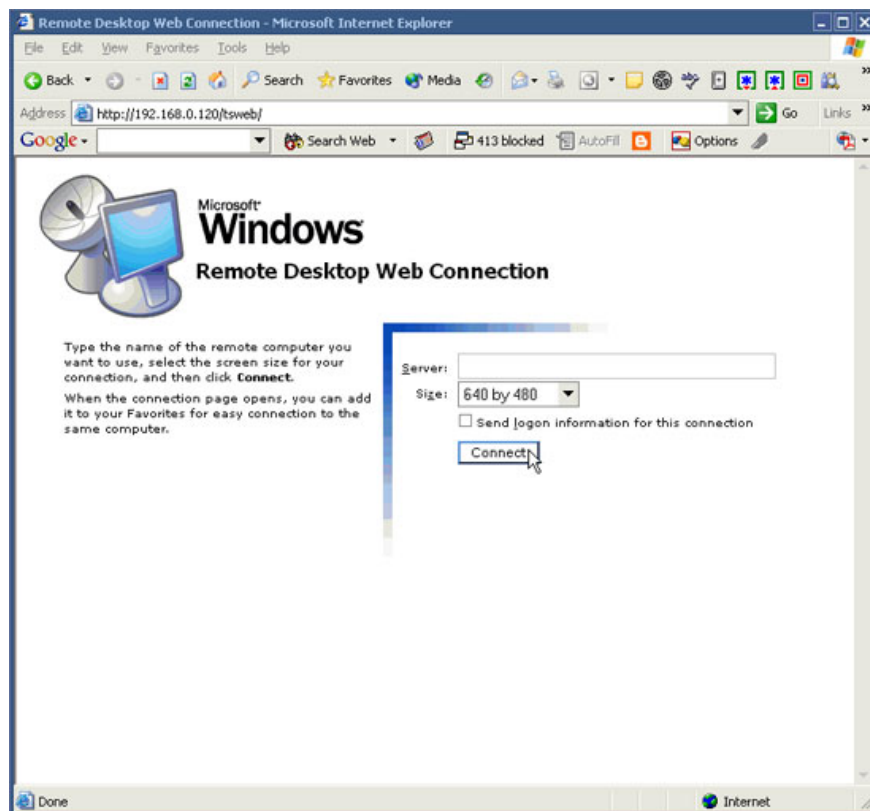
Remote Desktop Web Connection - Microsoft Internet Explorer

File Edit View Favorites Tools Help

Back Search Favorites Media

Address http://192.168.0.120/tsweb/ Go Links

Google Search Web 413 blocked AutoFill Options

Microsoft Windows

Remote Desktop Web Connection

Type the name of the remote computer you want to use, select the screen size for your connection, and then click **Connect**.

When the connection page opens, you can add it to your Favorites for easy connection to the same computer.

Server:

Size: 640 by 480

Send logon information for this connection

Connect

Done Internet